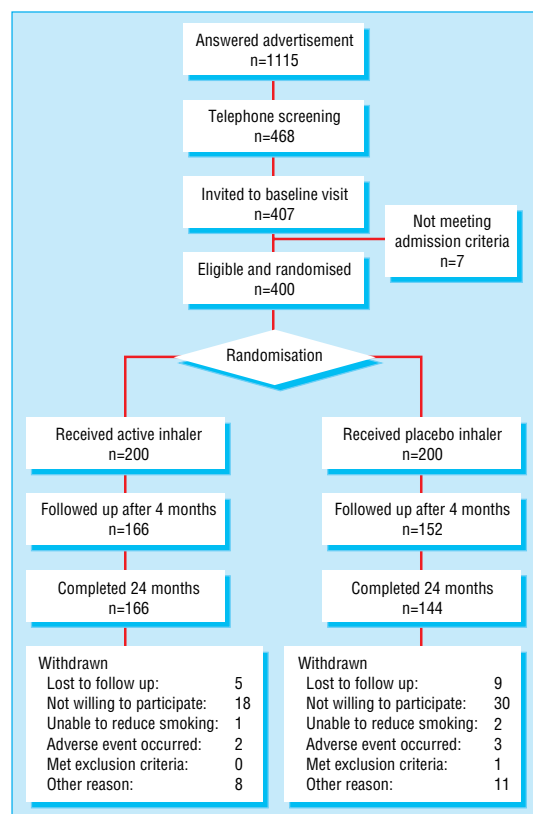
Answered advertisement
n=1115

Telephone screening
n=468

Invited to baseline visit
n=407

Not meeting admission criteria
n=7

Eligible and randomised
n=400

Randomisation

Received active inhaler
n=200

Followed up after 4 months
n=166

Completed 24 months
n=166

Withdrawn
| | |
|---|---|
| Lost to follow up: | 5 |
| Not willing to participate: | 18 |
| Unable to reduce smoking: | 1 |
| Adverse event occurred: | 2 |
| Met exclusion criteria: | 0 |
| Other reason: | 8 |

Received placebo inhaler
n=200

Followed up after 4 months
n=152

Completed 24 months
n=144

Withdrawn
| | |
|---|---|
| Lost to follow up: | 9 |
| Not willing to participate: | 30 |
| Unable to reduce smoking: | 2 |
| Adverse event occurred: | 3 |
| Met exclusion criteria: | 1 |
| Other reason: | 11 |